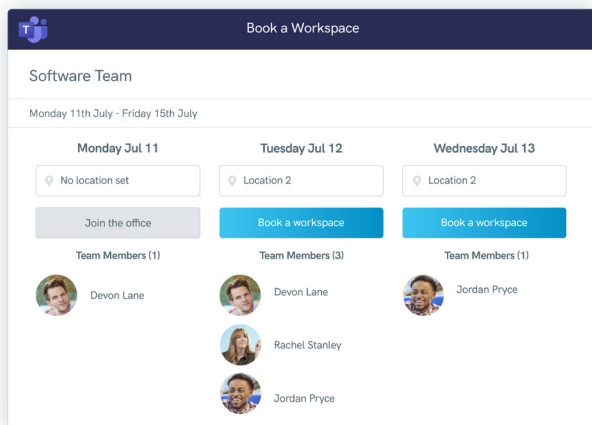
Book a Workspace

Software Team

Monday 11th July - Friday 15th July

Monday Jul 11

No location set

Join the office

Team Members (1)

Devon Lane

Tuesday Jul 12

Location 2

Book a workspace

Team Members (3)

Devon Lane

Rachel Stanley

Jordan Pryce

Wednesday Jul 13

Location 2

Book a workspace

Team Members (1)

Jordan Pryce